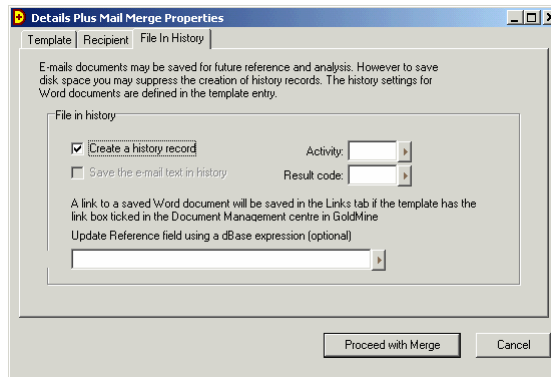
Details Plus Mail Merge Properties

Template | Recipient | File In History

E-mails documents may be saved for future reference and analysis. However to save disk space you may suppress the creation of history records. The history settings for Word documents are defined in the template entry.

File in history

Create a history record

Save the e-mail text in history

Activity:

Result code:

A link to a saved Word document will be saved in the Links tab if the template has the link box ticked in the Document Management centre in GoldMine

Update Reference field using a dBase expression (optional)

Proceed with Merge

Cancel